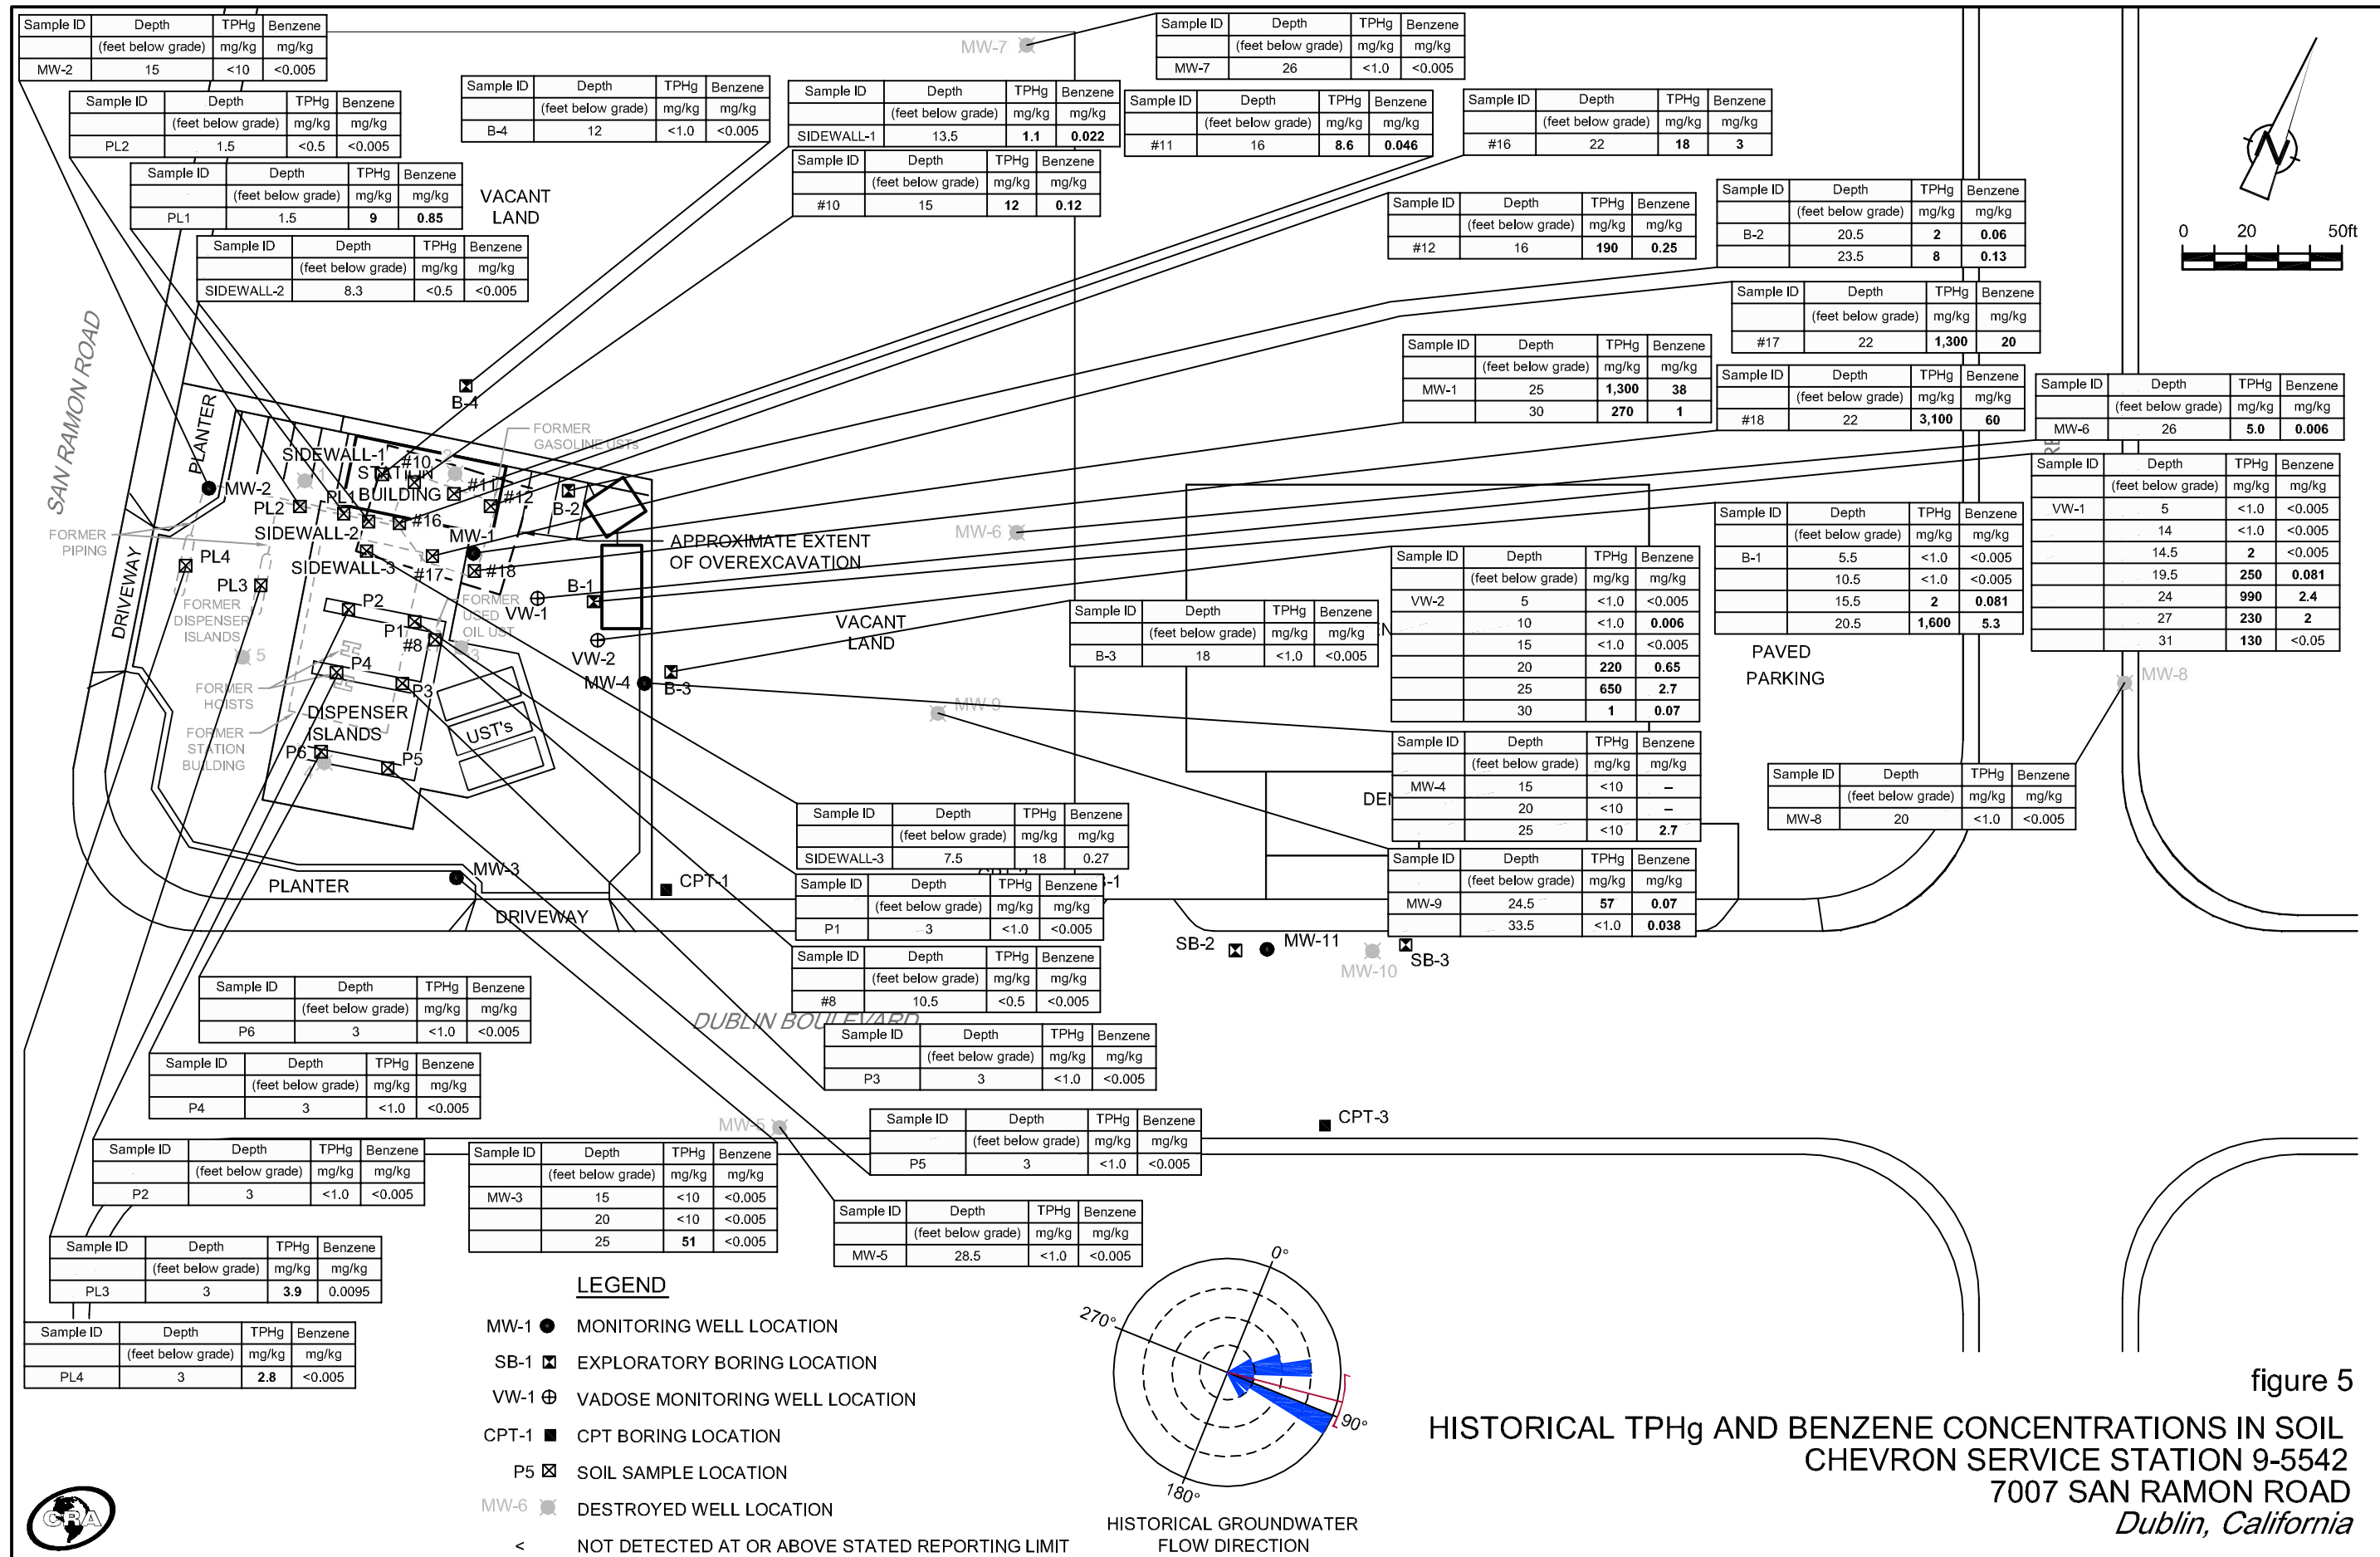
| Sample ID | Depth (feet below grade) | TPHg mg/kg | Benzene mg/kg |
|---|---|---|---|
| MW-2 | 15 | <10 | <0.005 |

| Sample ID | Depth (feet below grade) | TPHg mg/kg | Benzene mg/kg |
|---|---|---|---|
| PL2 | 1.5 | <0.5 | <0.005 |

| Sample ID | Depth (feet below grade) | TPHg mg/kg | Benzene mg/kg |
|---|---|---|---|
| PL1 | 1.5 | 9 | 0.85 |

| Sample ID | Depth (feet below grade) | TPHg mg/kg | Benzene mg/kg |
|---|---|---|---|
| SIDEWALL-2 | 8.3 | <0.5 | <0.005 |

| Sample ID | Depth (feet below grade) | TPHg mg/kg | Benzene mg/kg |
|---|---|---|---|
| B-4 | 12 | <1.0 | <0.005 |

| Sample ID | Depth (feet below grade) | TPHg mg/kg | Benzene mg/kg |
|---|---|---|---|
| SIDEWALL-1 | 13.5 | 1.1 | 0.022 |

| Sample ID | Depth (feet below grade) | TPHg mg/kg | Benzene mg/kg |
|---|---|---|---|
| #10 | 15 | 12 | 0.12 |

| Sample ID | Depth (feet below grade) | TPHg mg/kg | Benzene mg/kg |
|---|---|---|---|
| MW-7 | 26 | <1.0 | <0.005 |

| Sample ID | Depth (feet below grade) | TPHg mg/kg | Benzene mg/kg |
|---|---|---|---|
| #11 | 16 | 8.6 | 0.046 |

| Sample ID | Depth (feet below grade) | TPHg mg/kg | Benzene mg/kg |
|---|---|---|---|
| #16 | 22 | 18 | 3 |

| Sample ID | Depth (feet below grade) | TPHg mg/kg | Benzene mg/kg |
|---|---|---|---|
| #12 | 16 | 190 | 0.25 |

| Sample ID | Depth (feet below grade) | TPHg mg/kg | Benzene mg/kg |
|---|---|---|---|
| B-2 | 20.5 | 2 | 0.06 |
| | 23.5 | 8 | 0.13 |

| Sample ID | Depth (feet below grade) | TPHg mg/kg | Benzene mg/kg |
|---|---|---|---|
| #17 | 22 | 1,300 | 20 |

| Sample ID | Depth (feet below grade) | TPHg mg/kg | Benzene mg/kg |
|---|---|---|---|
| MW-1 | 25 | 1,300 | 38 |
| | 30 | 270 | 1 |

| Sample ID | Depth (feet below grade) | TPHg mg/kg | Benzene mg/kg |
|---|---|---|---|
| #18 | 22 | 3,100 | 60 |

| Sample ID | Depth (feet below grade) | TPHg mg/kg | Benzene mg/kg |
|---|---|---|---|
| MW-6 | 26 | 5.0 | 0.006 |

| Sample ID | Depth (feet below grade) | TPHg mg/kg | Benzene mg/kg |
|---|---|---|---|
| VW-1 | 5 | <1.0 | <0.005 |
| | 14 | <1.0 | <0.005 |
| | 14.5 | 2 | <0.005 |
| | 19.5 | 250 | 0.081 |
| | 24 | 990 | 2.4 |
| | 27 | 230 | 2 |
| | 31 | 130 | <0.05 |

| Sample ID | Depth (feet below grade) | TPHg mg/kg | Benzene mg/kg |
|---|---|---|---|
| B-1 | 5.5 | <1.0 | <0.005 |
| | 10.5 | <1.0 | <0.005 |
| | 15.5 | 2 | 0.081 |
| | 20.5 | 1,600 | 5.3 |

| Sample ID | Depth (feet below grade) | TPHg mg/kg | Benzene mg/kg |
|---|---|---|---|
| VW-2 | 5 | <1.0 | <0.005 |
| | 10 | <1.0 | 0.006 |
| | 15 | <1.0 | <0.005 |
| | 20 | 220 | 0.65 |
| | 25 | 650 | 2.7 |
| | 30 | 1 | 0.07 |

| Sample ID | Depth (feet below grade) | TPHg mg/kg | Benzene mg/kg |
|---|---|---|---|
| B-3 | 18 | <1.0 | <0.005 |

| Sample ID | Depth (feet below grade) | TPHg mg/kg | Benzene mg/kg |
|---|---|---|---|
| MW-4 | 15 | <10 | – |
| | 20 | <10 | – |
| | 25 | <10 | 2.7 |

| Sample ID | Depth (feet below grade) | TPHg mg/kg | Benzene mg/kg |
|---|---|---|---|
| MW-8 | 20 | <1.0 | <0.005 |

| Sample ID | Depth (feet below grade) | TPHg mg/kg | Benzene mg/kg |
|---|---|---|---|
| SIDEWALL-3 | 7.5 | 18 | 0.27 |

| Sample ID | Depth (feet below grade) | TPHg mg/kg | Benzene mg/kg |
|---|---|---|---|
| P1 | 3 | <1.0 | <0.005 |

| Sample ID | Depth (feet below grade) | TPHg mg/kg | Benzene mg/kg |
|---|---|---|---|
| MW-9 | 24.5 | 57 | 0.07 |
| | 33.5 | <1.0 | 0.038 |

| Sample ID | Depth (feet below grade) | TPHg mg/kg | Benzene mg/kg |
|---|---|---|---|
| #8 | 10.5 | <0.5 | <0.005 |

| Sample ID | Depth (feet below grade) | TPHg mg/kg | Benzene mg/kg |
|---|---|---|---|
| P6 | 3 | <1.0 | <0.005 |

| Sample ID | Depth (feet below grade) | TPHg mg/kg | Benzene mg/kg |
|---|---|---|---|
| P3 | 3 | <1.0 | <0.005 |

| Sample ID | Depth (feet below grade) | TPHg mg/kg | Benzene mg/kg |
|---|---|---|---|
| P4 | 3 | <1.0 | <0.005 |

| Sample ID | Depth (feet below grade) | TPHg mg/kg | Benzene mg/kg |
|---|---|---|---|
| P5 | 3 | <1.0 | <0.005 |

| Sample ID | Depth (feet below grade) | TPHg mg/kg | Benzene mg/kg |
|---|---|---|---|
| P2 | 3 | <1.0 | <0.005 |

| Sample ID | Depth (feet below grade) | TPHg mg/kg | Benzene mg/kg |
|---|---|---|---|
| MW-3 | 15 | <10 | <0.005 |
| | 20 | <10 | <0.005 |
| | 25 | 51 | <0.005 |

| Sample ID | Depth (feet below grade) | TPHg mg/kg | Benzene mg/kg |
|---|---|---|---|
| MW-5 | 28.5 | <1.0 | <0.005 |

| Sample ID | Depth (feet below grade) | TPHg mg/kg | Benzene mg/kg |
|---|---|---|---|
| PL3 | 3 | 3.9 | 0.0095 |

| Sample ID | Depth (feet below grade) | TPHg mg/kg | Benzene mg/kg |
|---|---|---|---|
| PL4 | 3 | 2.8 | <0.005 |

MW-7 VACANT LAND SAN RAMON ROAD PLANTER MW-2 PL2 PL1 SIDEWALL-1 STATION BUILDING #10 #11 #12 B-2 B-4 FORMER GASOLINE USTs #16 MW-1 SIDEWALL-2 SIDEWALL-3 #17 #18 APPROXIMATE EXTENT OF OVEREXCAVATION FORMER PIPING DRIVEWAY PL4 PL3 FORMER DISPENSER ISLANDS P2 P1 #8 FORMER USED OIL UST VW-1 B-1 VW-2 VACANT LAND MW-6 FORMER HOISTS FORMER STATION BUILDING P4 P3 DISPENSER ISLANDS UST's P6 P5 MW-4 B-3 MW-9 PAVED PARKING MW-8 MW-3 PLANTER DRIVEWAY CPT-1 SB-2 MW-11 SB-3 MW-10 DUBLIN BOULEVARD MW-5 CPT-3 N 0 20 50ft

LEGEND
MW-1 MONITORING WELL LOCATION
SB-1 EXPLORATORY BORING LOCATION
VW-1 VADOSE MONITORING WELL LOCATION
CPT-1 CPT BORING LOCATION
P5 SOIL SAMPLE LOCATION
MW-6 DESTROYED WELL LOCATION
< NOT DETECTED AT OR ABOVE STATED REPORTING LIMIT

0° 90° 180° 270°
HISTORICAL GROUNDWATER FLOW DIRECTION

CRA

figure 5
HISTORICAL TPHg AND BENZENE CONCENTRATIONS IN SOIL
CHEVRON SERVICE STATION 9-5542
7007 SAN RAMON ROAD
Dublin, California